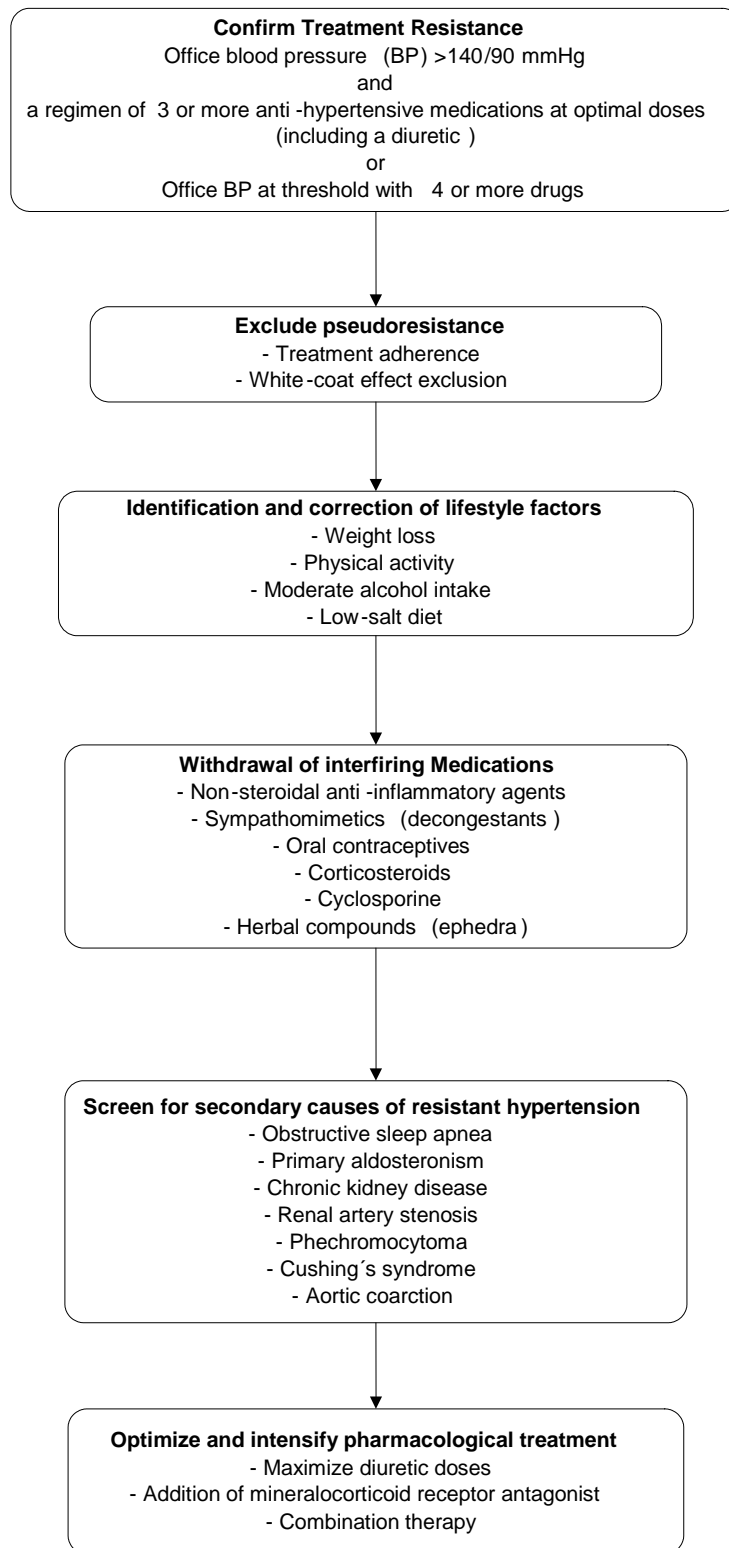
**Confirm Treatment Resistance**
Office blood pressure (BP) >140/90 mmHg
and
a regimen of 3 or more anti-hypertensive medications at optimal doses (including a diuretic)
or
Office BP at threshold with 4 or more drugs

**Exclude pseudoresistance**
- Treatment adherence
- White-coat effect exclusion

**Identification and correction of lifestyle factors**
- Weight loss
- Physical activity
- Moderate alcohol intake
- Low-salt diet

**Withdrawal of interfiring Medications**
- Non-steroidal anti-inflammatory agents
- Sympathomimetics (decongestants)
- Oral contraceptives
- Corticosteroids
- Cyclosporine
- Herbal compounds (ephedra)

**Screen for secondary causes of resistant hypertension**
- Obstructive sleep apnea
- Primary aldosteronism
- Chronic kidney disease
- Renal artery stenosis
- Phechromocytoma
- Cushing´s syndrome
- Aortic coarction

**Optimize and intensify pharmacological treatment**
- Maximize diuretic doses
- Addition of mineralocorticoid receptor antagonist
- Combination therapy